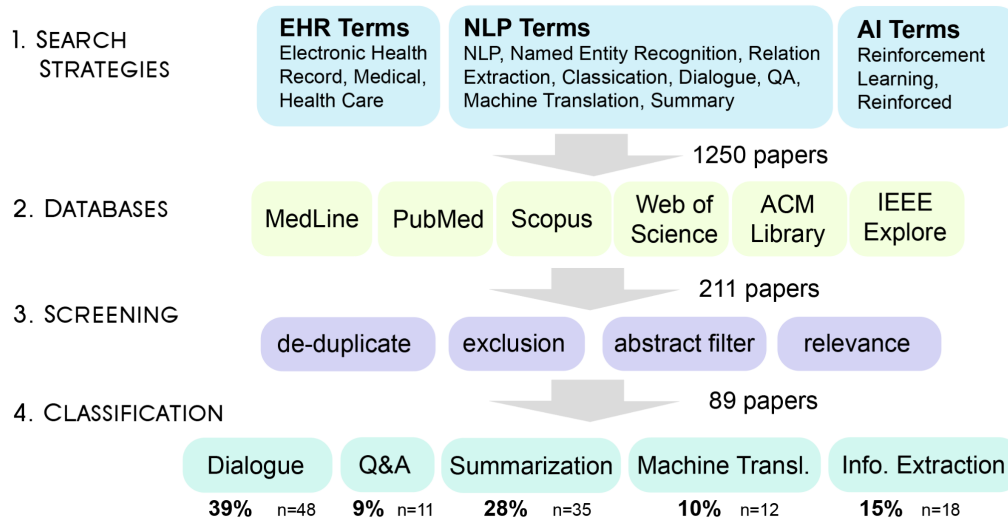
1. Search Strategies

EHR Terms
Electronic Health Record, Medical, Health Care

NLP Terms
NLP, Named Entity Recognition, Relation Extraction, Classication, Dialogue, QA, Machine Translation, Summary

AI Terms
Reinforcement Learning, Reinforced

1250 papers

2. Databases

MedLine

PubMed

Scopus

Web of Science

ACM Library

IEEE Explore

211 papers

3. Screening

de-duplicate

exclusion

abstract filter

relevance

89 papers

4. Classification

Dialogue
39% n=48

Q&A
9% n=11

Summarization
28% n=35

Machine Transl.
10% n=12

Info. Extraction
15% n=18